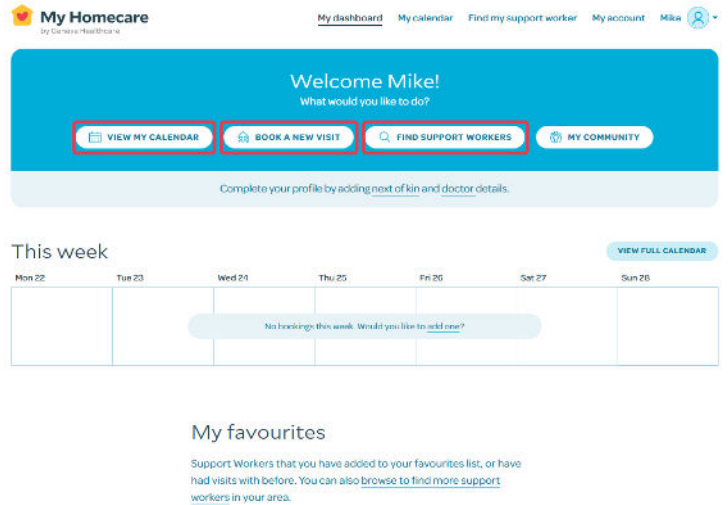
My Homecare
by Geneva Healthcare

My dashboard My calendar Find my support worker My account Mike

Welcome Mike!
What would you like to do?

VIEW MY CALENDAR BOOK A NEW VISIT FIND SUPPORT WORKERS MY COMMUNITY

Complete your profile by adding next of kin and doctor details.

This week

VIEW FULL CALENDAR

| Mon 22 | Tue 23 | Wed 24 | Thu 25 | Fri 26 | Sat 27 | Sun 28 |
|---|---|---|---|---|---|---|
| | | | | | | |

No bookings this week. Would you like to add one?

My favourites

Support Workers that you have added to your favourites list, or have had visits with before. You can also browse to find more support workers in your area.